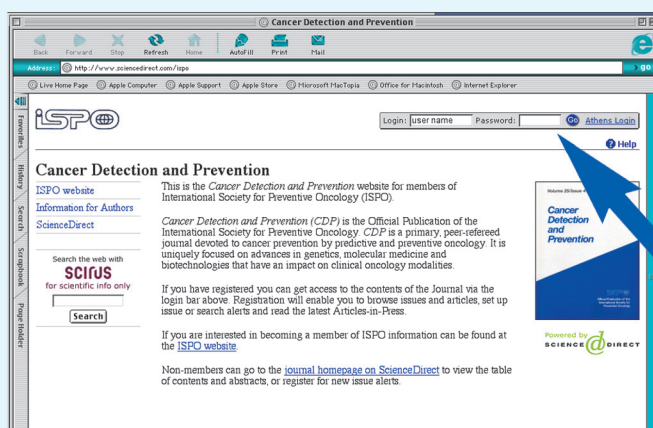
Cancer Detection and Prevention

Back Forward Stop Refresh Home AutoFill Print Mail

Address: http://www.sciencedirect.com/ispo

go

Live Home Page Apple Computer Apple Support Apple Store Microsoft MacTopia Office for Macintosh Internet Explorer

Favorites History Search Scrapbook Page Holder

ISPO

Login: user name Password: Go Athens Login

Help

Cancer Detection and Prevention

ISPO website
Information for Authors
ScienceDirect

Search the web with
SCIRUS
for scientific info only
Search

This is the *Cancer Detection and Prevention* website for members of International Society for Preventive Oncology (ISPO).

*Cancer Detection and Prevention (CDP)* is the Official Publication of the International Society for Preventive Oncology. *CDP* is a primary, peer-refereed journal devoted to cancer prevention by predictive and preventive oncology. It is uniquely focused on advances in genetics, molecular medicine and biotechnologies that have an impact on clinical oncology modalities.

If you have registered you can get access to the contents of the Journal via the login bar above. Registration will enable you to browse issues and articles, set up issue or search alerts and read the latest Articles-in-Press.

If you are interested in becoming a member of ISPO information can be found at the ISPO website.

Non-members can go to the journal homepage on ScienceDirect to view the table of contents and abstracts, or register for new issue alerts.

Volume 26/Issue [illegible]

Cancer Detection and Prevention

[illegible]

Powered by SCIENCE DIRECT